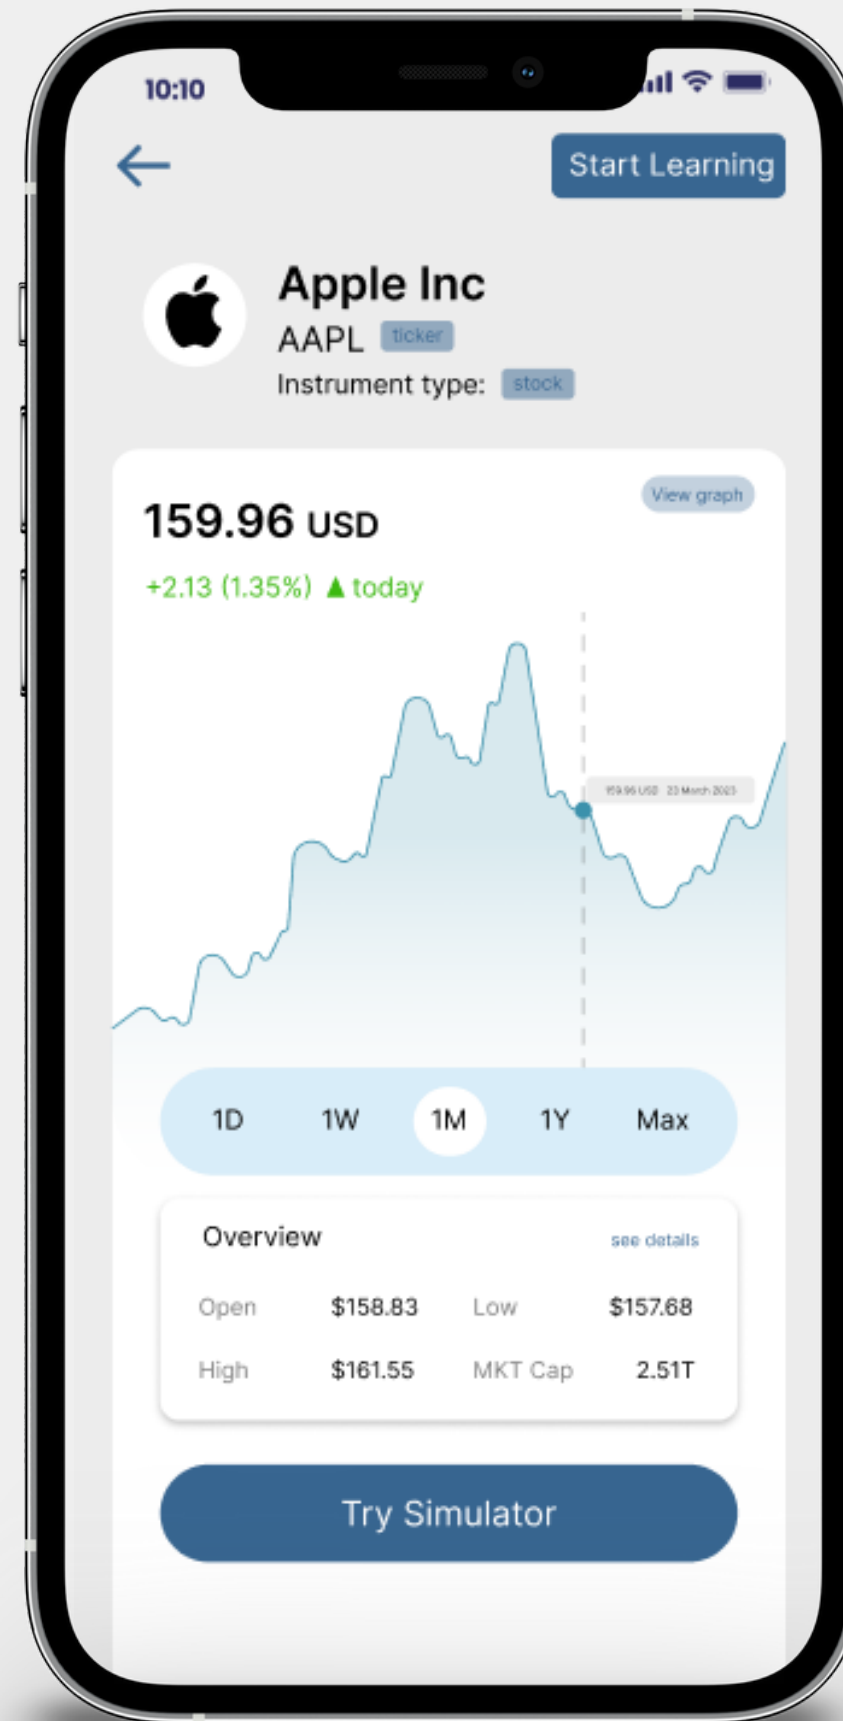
10:10

Start Learning

Apple Inc
AAPL ticker
Instrument type: stock

159.96 USD
View graph
+2.13 (1.35%) ▲ today

159.96 USD 23 March 2023

1D 1W 1M 1Y Max

Overview see details

| Open | $158.83 | Low | $157.68 |
|---|---|---|---|
| High | $161.55 | MKT Cap | 2.51T |

Try Simulator